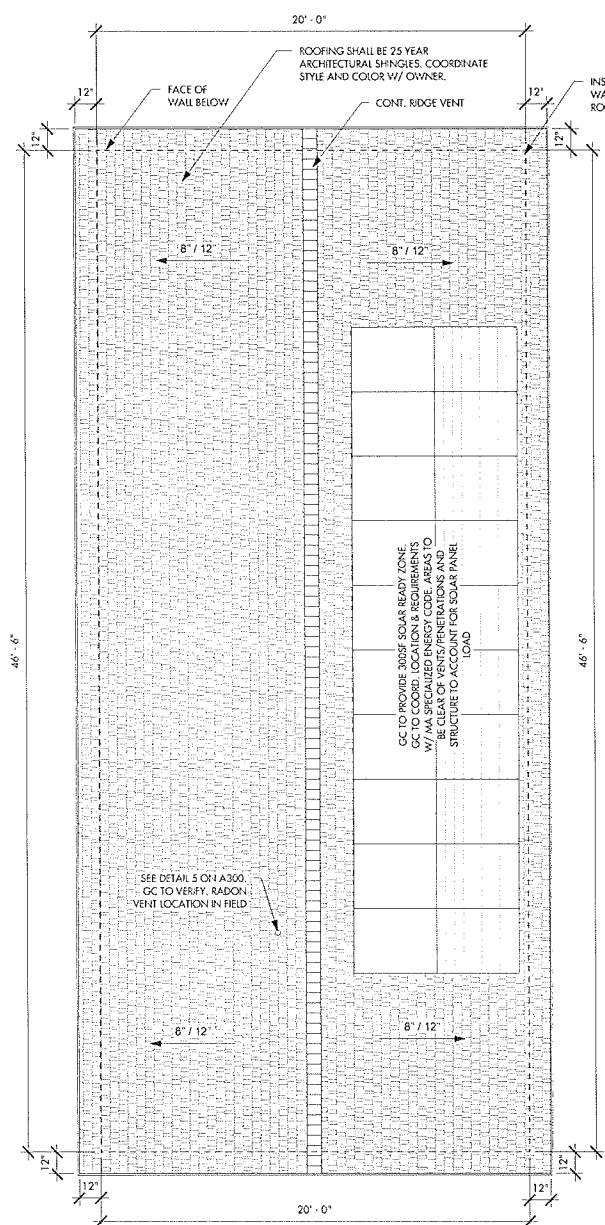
20' - 0"

ROOFING SHALL BE 25 YEAR ARCHITECTURAL SHINGLES. COORDINATE STYLE AND COLOR W/ OWNER.

12"

FACE OF WALL BELOW

CONT. RIDGE VENT

12"

INS WA RO

12"

12"

8" / 12"

8" / 12"

46' - 6"

GC TO PROVIDE 300SF SOLAR READY ZONE. GC TO COORD. LOCATION & REQUIREMENTS W/ MA SPECIALIZED ENERGY CODE. AREAS TO BE CLEAR OF VENTS/PENETRATIONS AND STRUCTURE TO ACCOUNT FOR SOLAR PANEL LOAD

46' - 6"

SEE DETAIL 5 ON A300. GC TO VERIFY. RADON VENT LOCATION IN FIELD

8" / 12"

8" / 12"

12"

12"

12"

12"

20' - 0"